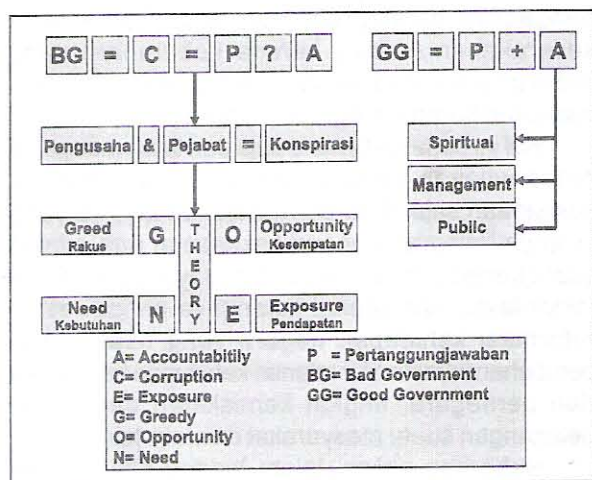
BG = C = P ? A

GG = P + A

Pengusaha & Pejabat = Konspirasi

Spiritual

Management

Public

Greed Rakus G

T H E O R Y

O Opportunity Kesempatan

Need Kebutuhan N

E Exposure Pendapatan

A= Accountabitily
C= Corruption
E= Exposure
G= Greedy
O= Opportunity
N= Need

P = Pertanggungjawaban
BG= Bad Government
GG= Good Government